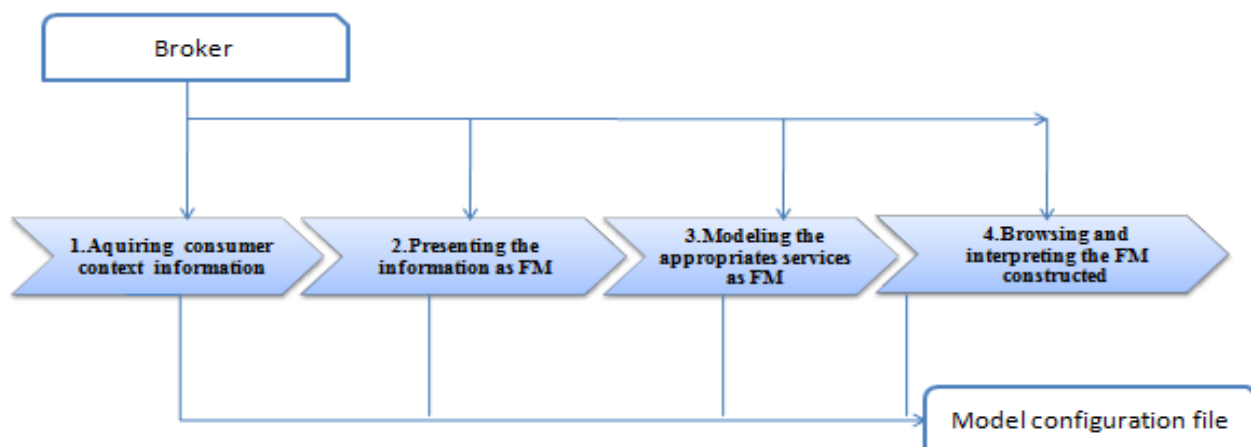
Broker

1.Aquiring consumer context information

2.Presenting the information as FM

3.Modeling the appropriates services as FM

4.Browsing and interpreting the FM constructed

Model configuration file